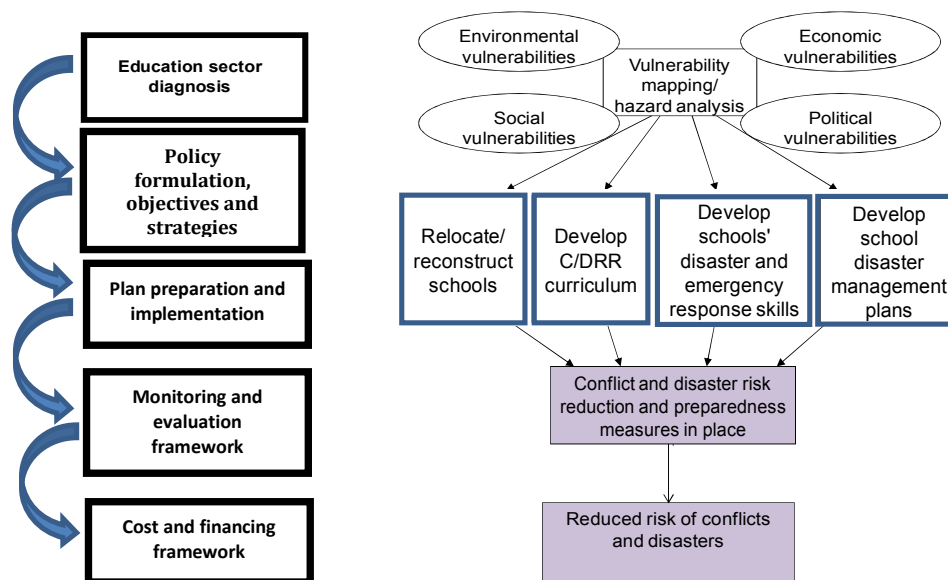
Education sector diagnosis

Policy formulation, objectives and strategies

Plan preparation and implementation

Monitoring and evaluation framework

Cost and financing framework

Environmental vulnerabilities

Economic vulnerabilities

Vulnerability mapping/ hazard analysis

Social vulnerabilities

Political vulnerabilities

Relocate/ reconstruct schools

Develop C/DRR curriculum

Develop schools' disaster and emergency response skills

Develop school disaster management plans

Conflict and disaster risk reduction and preparedness measures in place

Reduced risk of conflicts and disasters